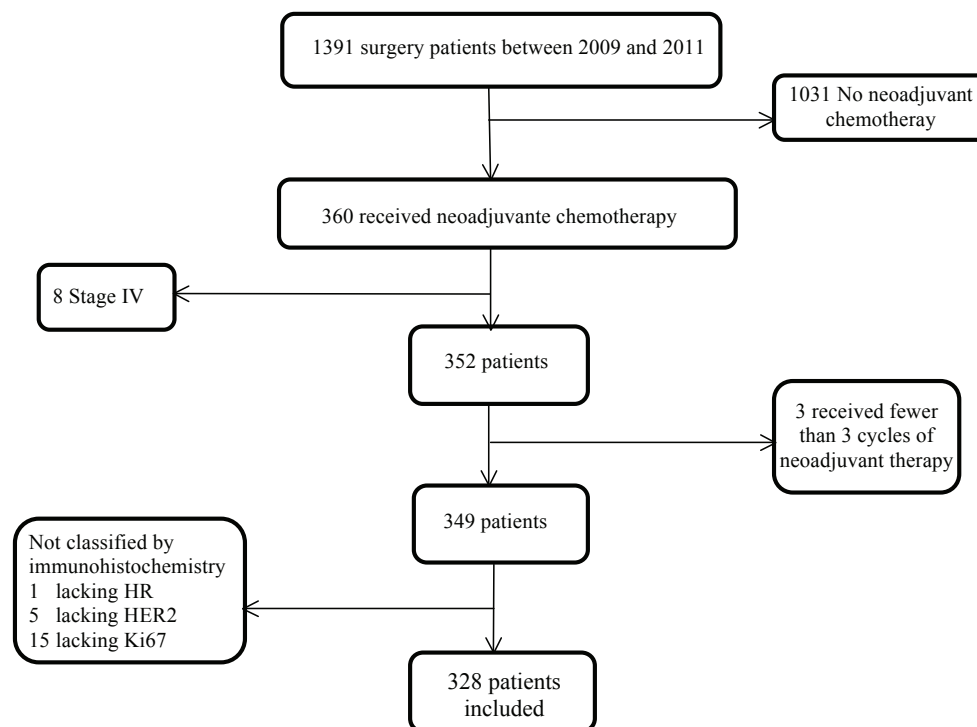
1391 surgery patients between 2009 and 2011

1031 No neoadjuvant chemotheray

360 received neoadjuvante chemotherapy

8 Stage IV

352 patients

3 received fewer than 3 cycles of neoadjuvant therapy

349 patients

Not classified by immunohistochemistry
1 lacking HR
5 lacking HER2
15 lacking Ki67

328 patients included